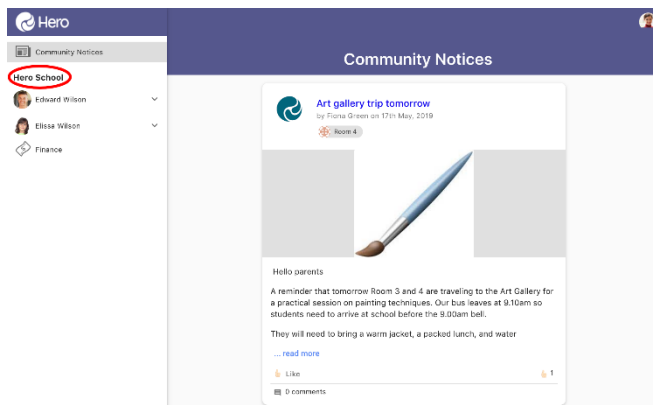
Hero

Community Notices

Hero School

Edward Wilson

Elissa Wilson

Finance

Community Notices

Art gallery trip tomorrow

by Fiona Green on 17th May, 2019

Room 4

Hello parents

A reminder that tomorrow Room 3 and 4 are traveling to the Art Gallery for a practical session on painting techniques. Our bus leaves at 9.10am so students need to arrive at school before the 9.00am bell.

They will need to bring a warm jacket, a packed lunch, and water

... read more

Like

1

0 comments